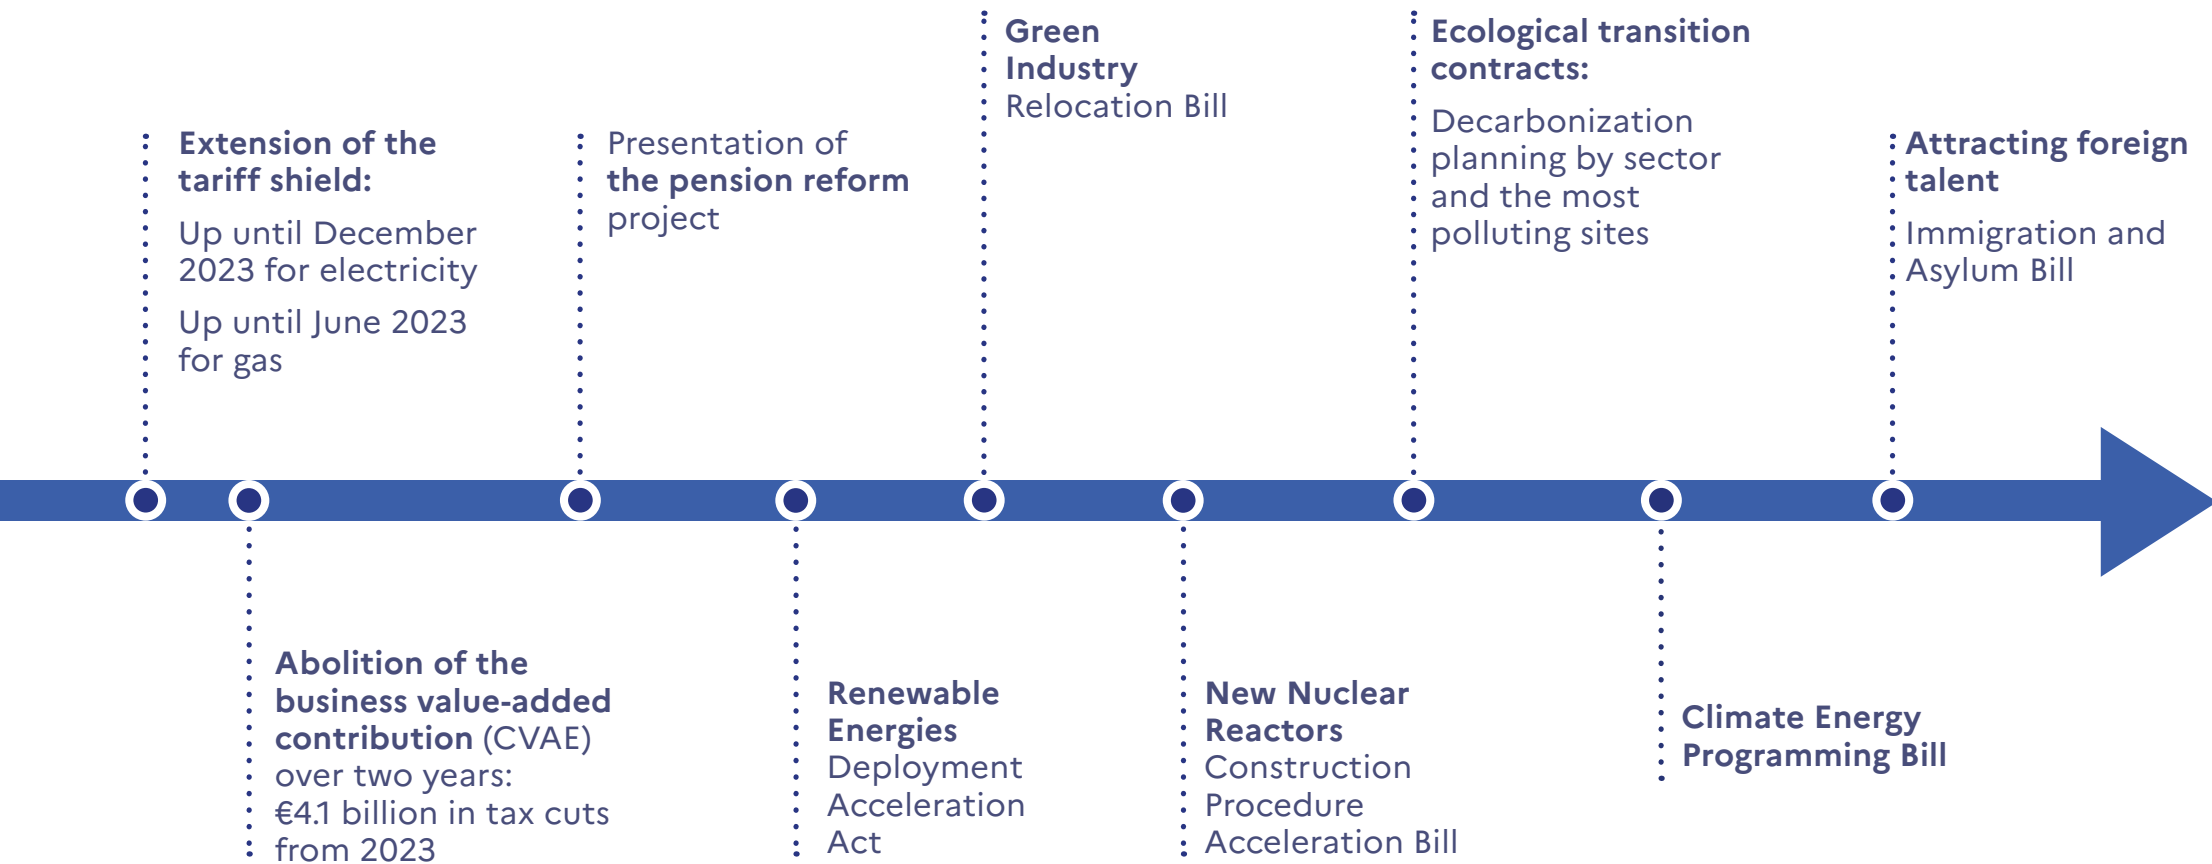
Extension of the tariff shield:

Up until December 2023 for electricity

Up until June 2023 for gas

Abolition of the business value-added contribution (CVAE) over two years: €4.1 billion in tax cuts from 2023

Presentation of the pension reform project

Renewable Energies Deployment Acceleration Act

Green Industry Relocation Bill

New Nuclear Reactors Construction Procedure Acceleration Bill

Ecological transition contracts:

Decarbonization planning by sector and the most polluting sites

Climate Energy Programming Bill

Attracting foreign talent

Immigration and Asylum Bill